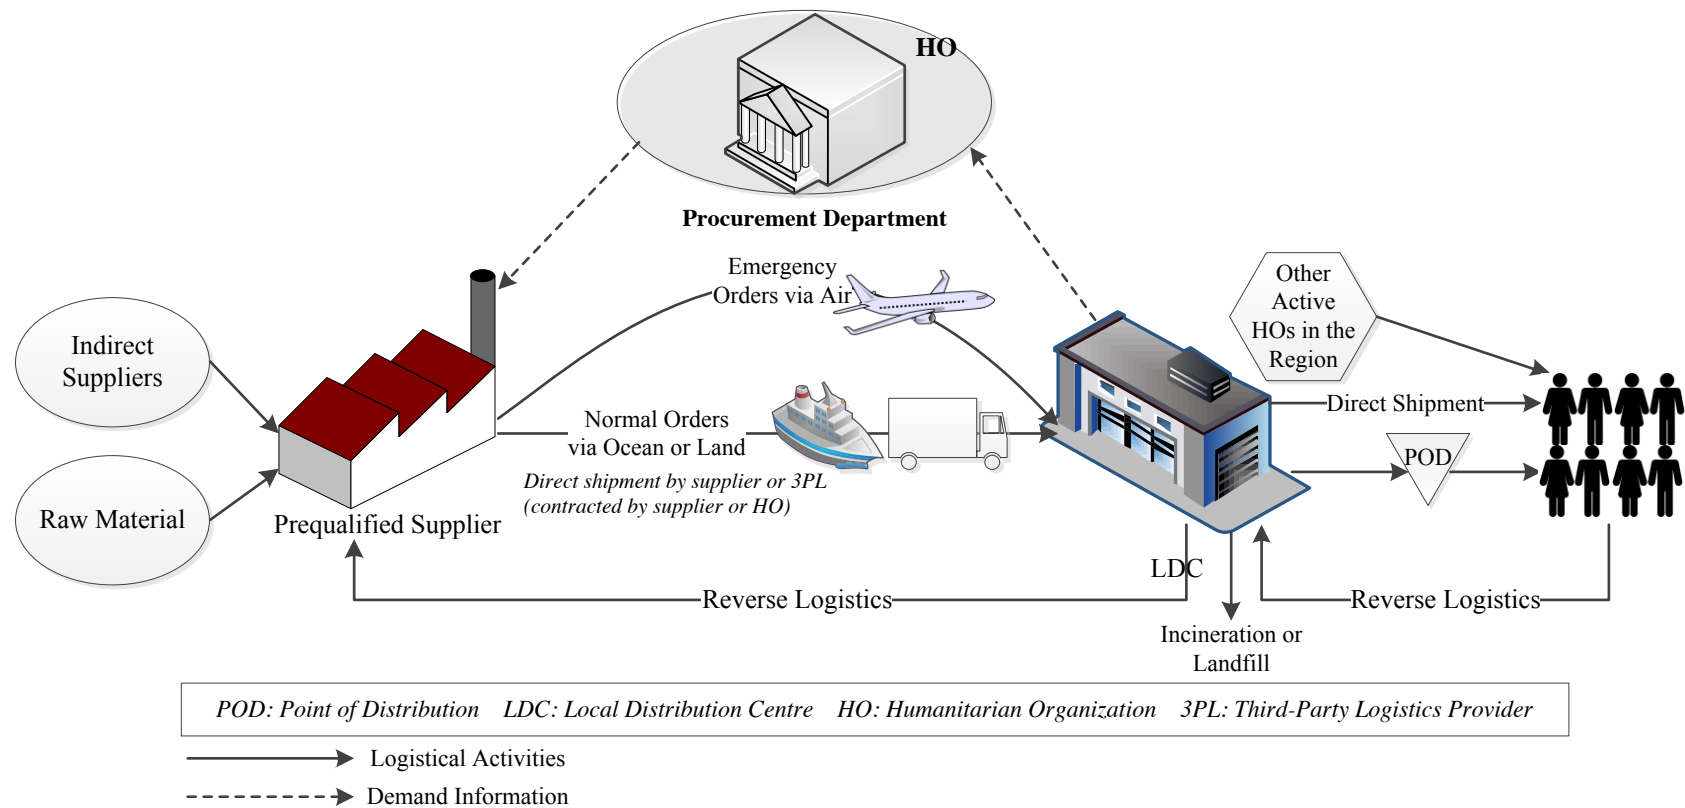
HO

Procurement Department

Indirect Suppliers

Raw Material

Prequalified Supplier

Emergency Orders via Air

Normal Orders via Ocean or Land

Direct shipment by supplier or 3PL (contracted by supplier or HO)

Other Active HOs in the Region

Direct Shipment

POD

LDC

Reverse Logistics

Incineration or Landfill

Reverse Logistics

POD: Point of Distribution LDC: Local Distribution Centre HO: Humanitarian Organization 3PL: Third-Party Logistics Provider

Logistical Activities

Demand Information